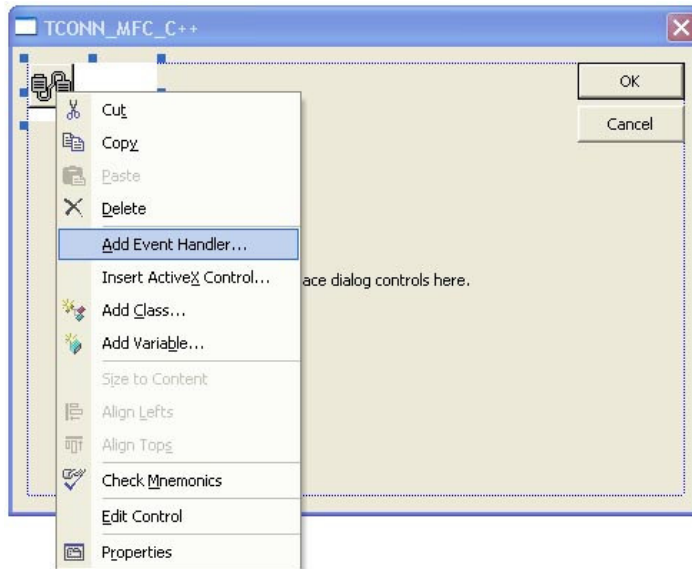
TCONN_MFC_C++

OK

Cancel

Cut
Copy
Paste
Delete
Add Event Handler...
Insert ActiveX Control...
Add Class...
Add Variable...
Size to Content
Align Lefts
Align Tops
Check Mnemonics
Edit Control
Properties

ace dialog controls here.